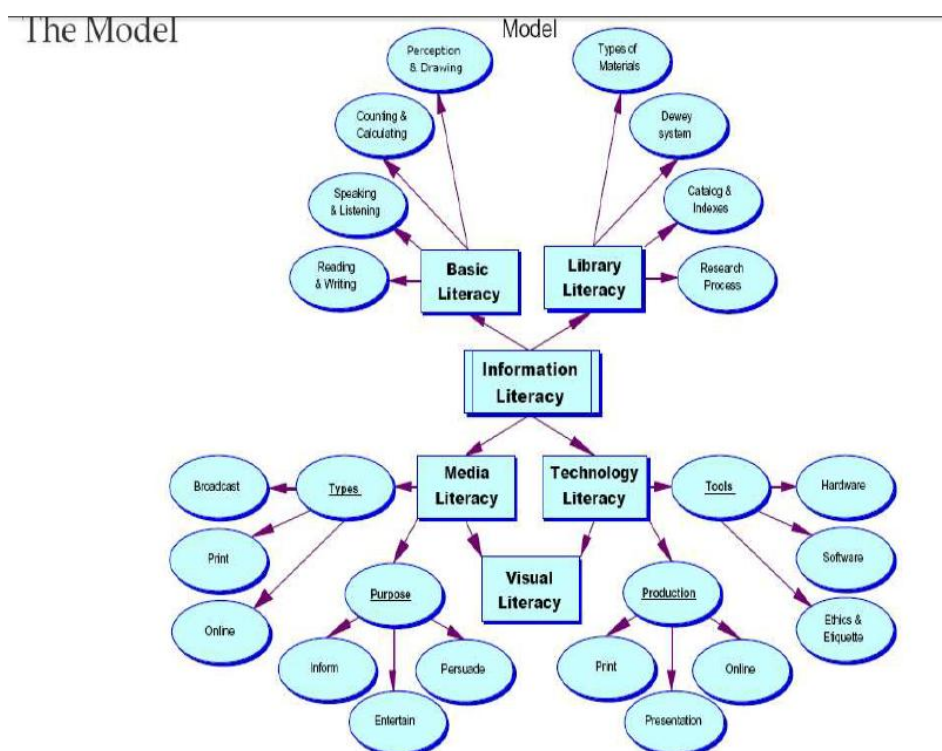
The Model

Model

Perception & Drawing

Counting & Calculating

Speaking & Listening

Reading & Writing

Basic Literacy

Types of Materials

Dewey system

Catalog & Indexes

Research Process

Library Literacy

Information Literacy

Media Literacy

Technology Literacy

Visual Literacy

Types

Broadcast

Print

Online

Purpose

Inform

Entertain

Persuade

Tools

Hardware

Software

Ethics & Etiquette

Production

Print

Presentation

Online